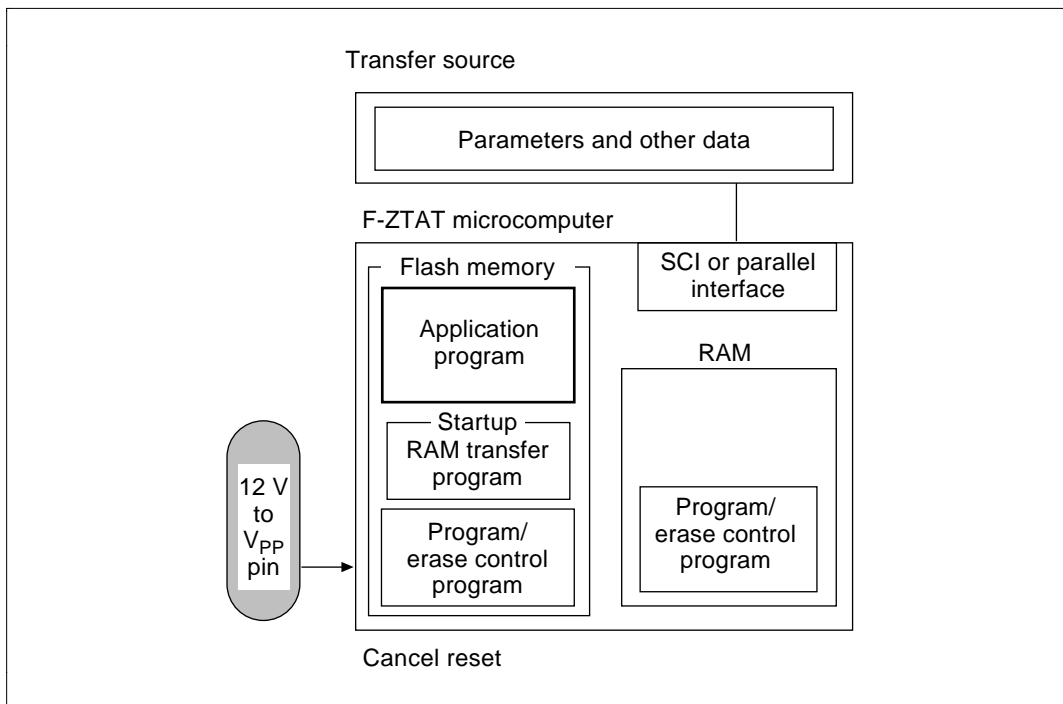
Transfer source

Parameters and other data

F-ZTAT microcomputer

Flash memory

SCI or parallel interface

Application program

RAM

Startup RAM transfer program

12 V to $V_{PP}$ pin

Program/ erase control program

Program/ erase control program

Cancel reset